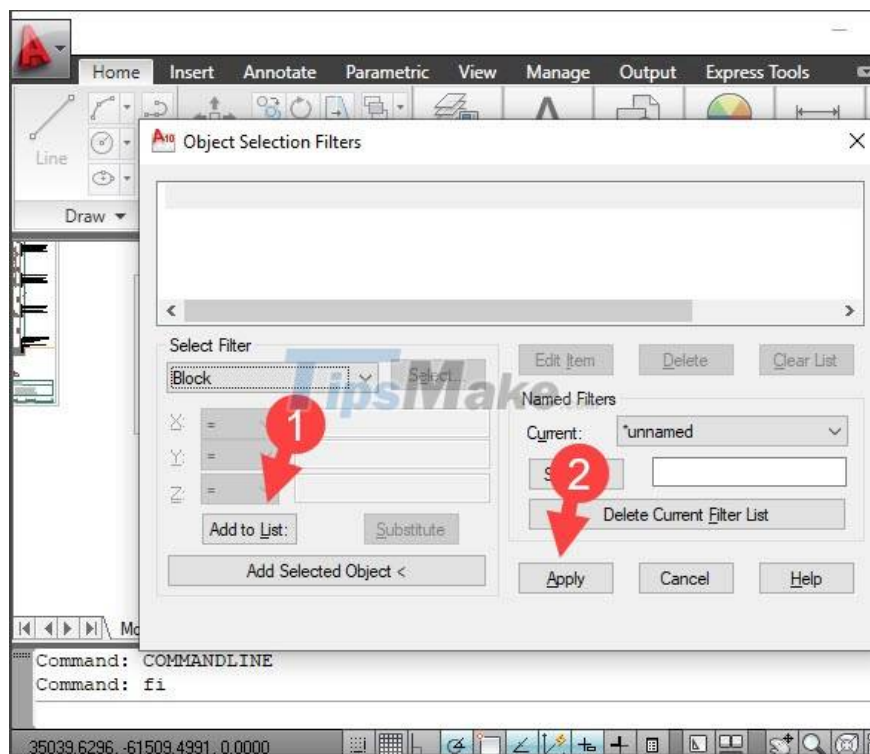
Home Insert Annotate Parametric View Manage Output Express Tools

Line

Draw

Object Selection Filters

Select Filter

Block

Select

X: =

Y: =

Z: =

1

Add to List:

Substitute

Add Selected Object <

Edit Item

Delete

Clear List

Named Filters

Current: *unnamed

S

2

Delete Current Filter List

Apply

Cancel

Help

TipsMake

Mo

Command: COMMANDLINE
Command: fi

35039.6296, -61509.4991, 0.0000